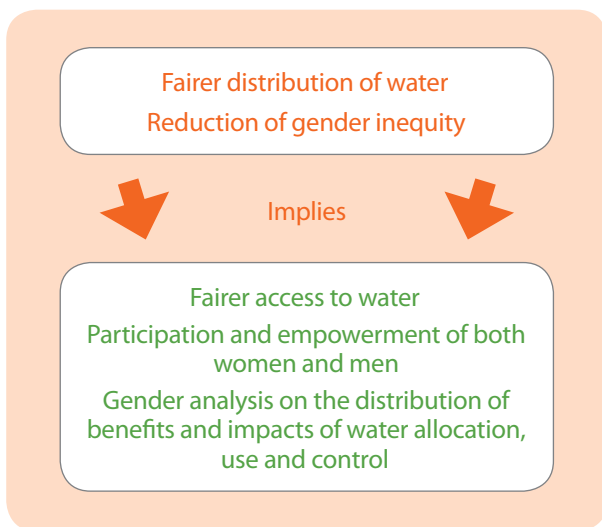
Fairer distribution of water
Reduction of gender inequity

Implies

Fairer access to water
Participation and empowerment of both women and men
Gender analysis on the distribution of benefits and impacts of water allocation, use and control